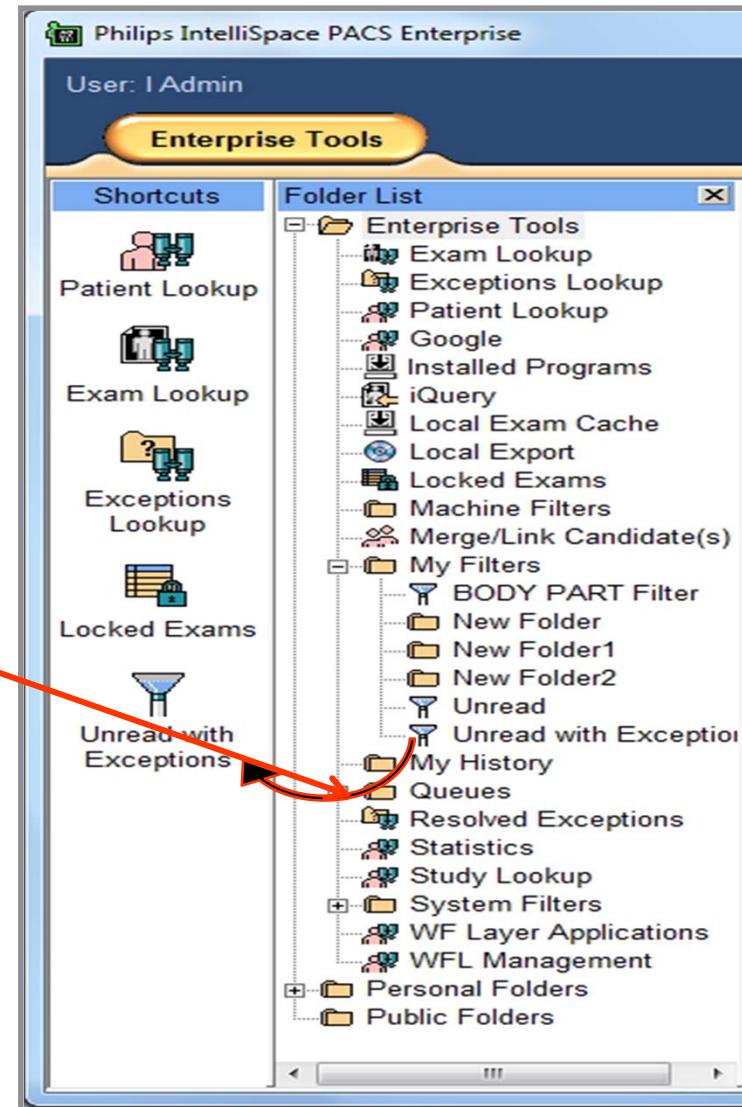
Philips IntelliSpace PACS Enterprise

User: I Admin

Enterprise Tools

Shortcuts

Patient Lookup

Exam Lookup

Exceptions Lookup

Locked Exams

Unread with Exceptions

Folder List

Enterprise Tools
Exam Lookup
Exceptions Lookup
Patient Lookup
Google
Installed Programs
iQuery
Local Exam Cache
Local Export
Locked Exams
Machine Filters
Merge/Link Candidate(s)
My Filters
BODY PART Filter
New Folder
New Folder1
New Folder2
Unread
Unread with Exceptio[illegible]
My History
Queues
Resolved Exceptions
Statistics
Study Lookup
System Filters
WF Layer Applications
WFL Management
Personal Folders
Public Folders